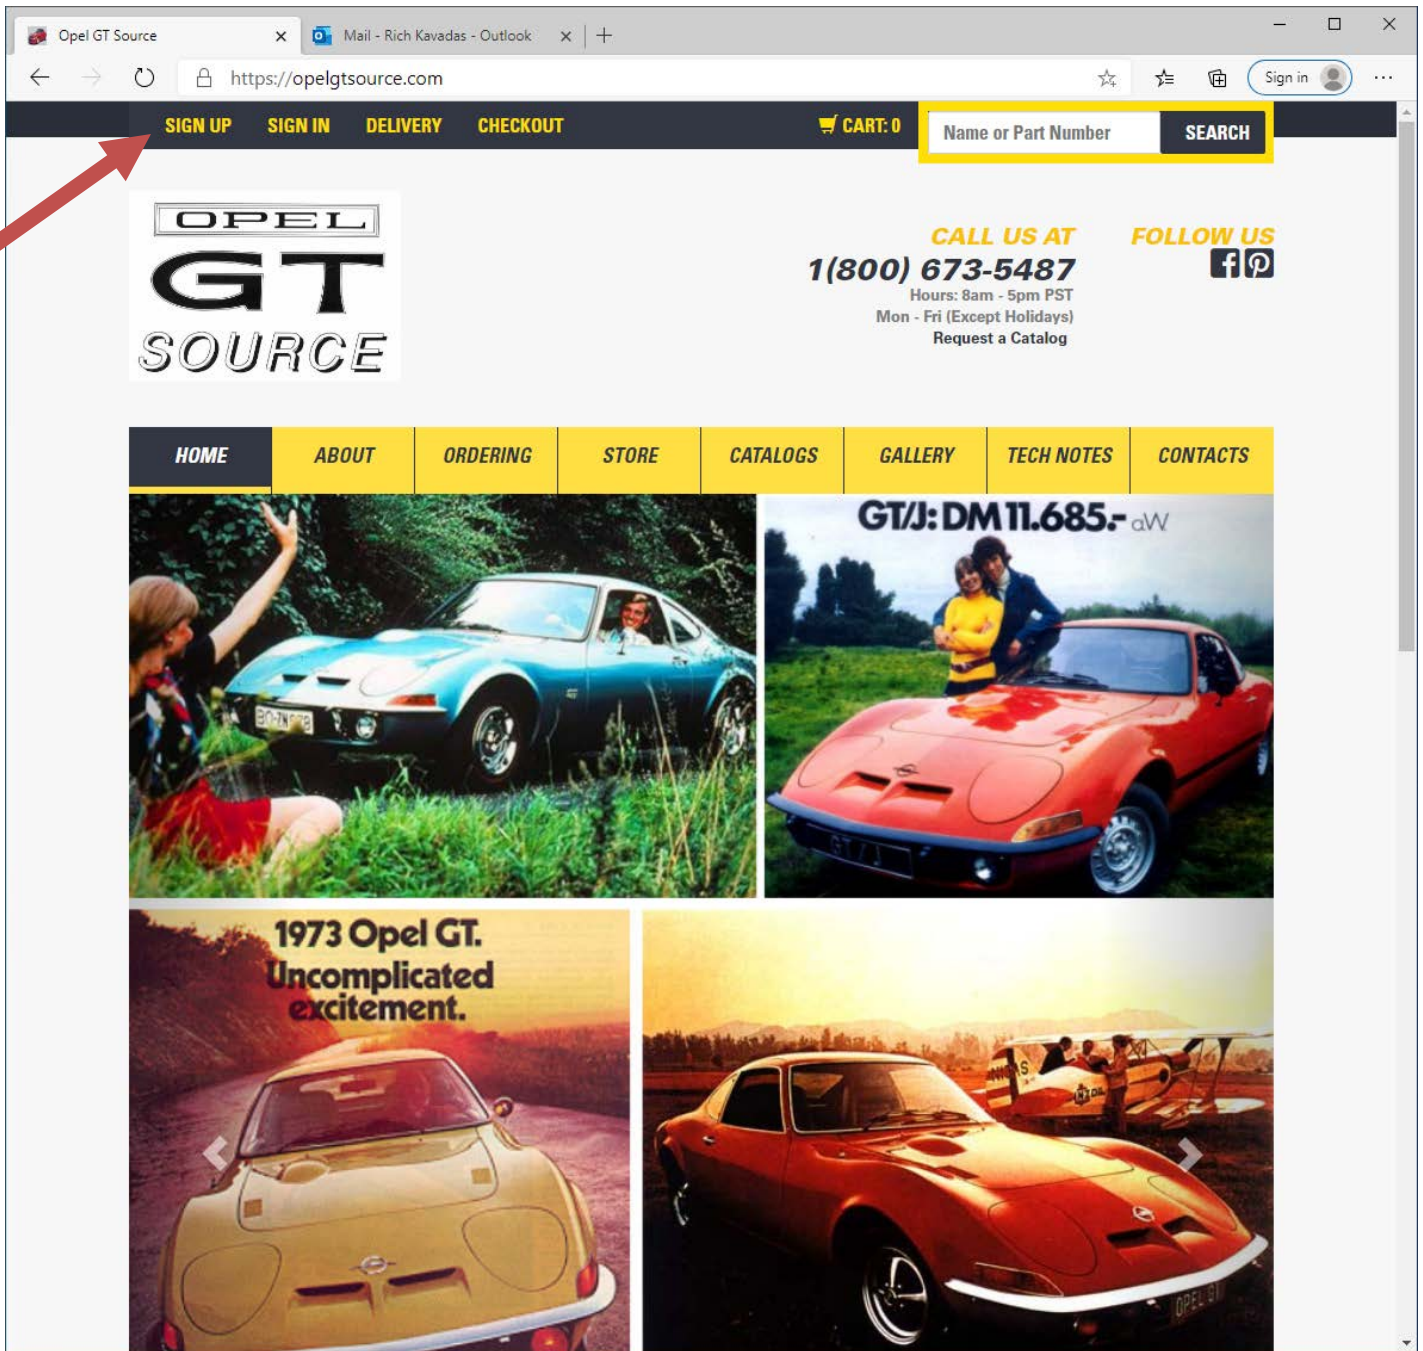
Opel GT Source
Mail - Rich Kavadas - Outlook

https://opelgtsource.com

Sign in

SIGN UP SIGN IN DELIVERY CHECKOUT

CART: 0

Name or Part Number SEARCH

OPEL
GT
SOURCE

CALL US AT
1(800) 673-5487
Hours: 8am - 5pm PST
Mon - Fri (Except Holidays)
Request a Catalog

FOLLOW US

| HOME | ABOUT | ORDERING | STORE | CATALOGS | GALLERY | TECH NOTES | CONTACTS |
|---|---|---|---|---|---|---|---|

GT/J: DM 11.685,- aW

1973 Opel GT.
Uncomplicated excitement.